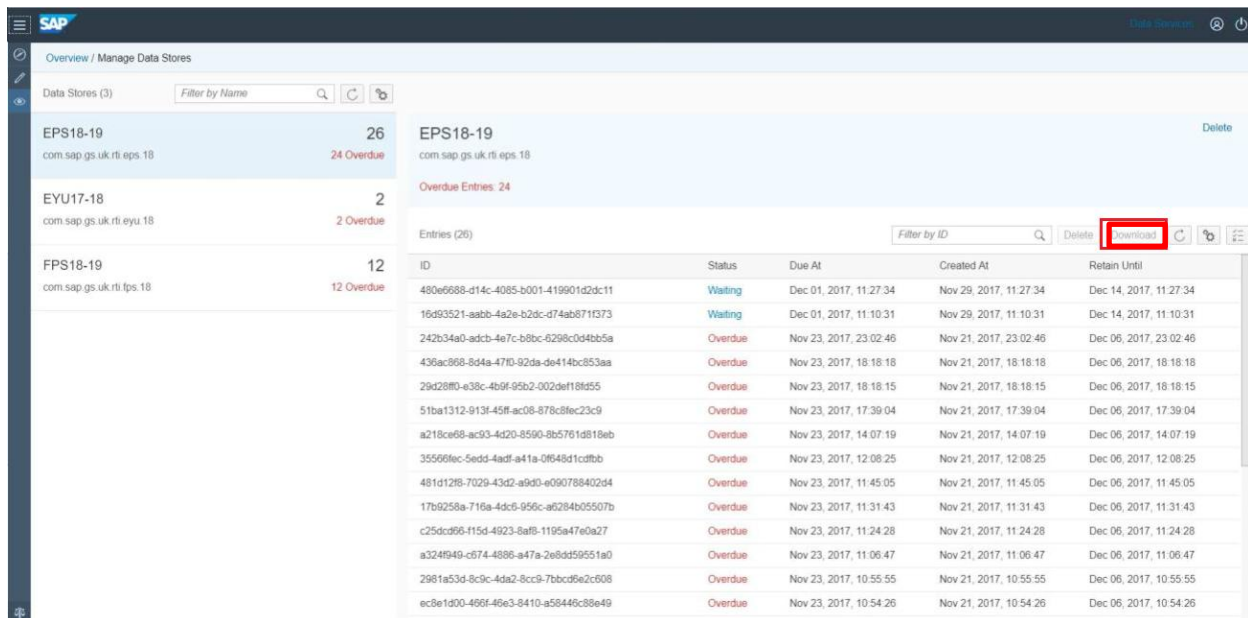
SAP

Data Services

Overview / Manage Data Stores

Data Stores (3)

Filter by Name

EPS18-19
com.sap.gs.uk.rti.eps.18
26
24 Overdue

EYU17-18
com.sap.gs.uk.rti.eyu.18
2
2 Overdue

FPS18-19
com.sap.gs.uk.rti.fps.18
12
12 Overdue

EPS18-19
com.sap.gs.uk.rti.eps.18

Delete

Overdue Entries: 24

Entries (26)

Filter by ID

Delete

Download

| ID | Status | Due At | Created At | Retain Until |
|---|---|---|---|---|
| 480e6688-d14c-4085-b001-419901d2dc11 | Waiting | Dec 01, 2017, 11:27:34 | Nov 29, 2017, 11:27:34 | Dec 14, 2017, 11:27:34 |
| 16d93521-aabb-4a2e-b2dc-d74ab871f373 | Waiting | Dec 01, 2017, 11:10:31 | Nov 29, 2017, 11:10:31 | Dec 14, 2017, 11:10:31 |
| 242b34a0-adcb-4e7c-b8bc-6298c0d4bb5a | Overdue | Nov 23, 2017, 23:02:46 | Nov 21, 2017, 23:02:46 | Dec 06, 2017, 23:02:46 |
| 436ac868-8d4a-47f0-92da-de414bc853aa | Overdue | Nov 23, 2017, 18:18:18 | Nov 21, 2017, 18:18:18 | Dec 06, 2017, 18:18:18 |
| 29d28ff0-e38c-4b9f-95b2-002def18fd55 | Overdue | Nov 23, 2017, 18:18:15 | Nov 21, 2017, 18:18:15 | Dec 06, 2017, 18:18:15 |
| 51ba1312-913f-45ff-ac08-878c8fec23c9 | Overdue | Nov 23, 2017, 17:39:04 | Nov 21, 2017, 17:39:04 | Dec 06, 2017, 17:39:04 |
| a218ce68-ac93-4d20-8590-8b5761d818eb | Overdue | Nov 23, 2017, 14:07:19 | Nov 21, 2017, 14:07:19 | Dec 06, 2017, 14:07:19 |
| 35566fec-5edd-4adf-a41a-0f648d1cdfbb | Overdue | Nov 23, 2017, 12:08:25 | Nov 21, 2017, 12:08:25 | Dec 06, 2017, 12:08:25 |
| 481d12f8-7029-43d2-a9d0-e090788402d4 | Overdue | Nov 23, 2017, 11:45:05 | Nov 21, 2017, 11:45:05 | Dec 06, 2017, 11:45:05 |
| 17b9258a-716a-4dc6-956c-a6284b05507b | Overdue | Nov 23, 2017, 11:31:43 | Nov 21, 2017, 11:31:43 | Dec 06, 2017, 11:31:43 |
| c25dcd66-f15d-4923-8af8-1195a47e0a27 | Overdue | Nov 23, 2017, 11:24:28 | Nov 21, 2017, 11:24:28 | Dec 06, 2017, 11:24:28 |
| a324f949-c674-4886-a47a-2e8dd59551a0 | Overdue | Nov 23, 2017, 11:06:47 | Nov 21, 2017, 11:06:47 | Dec 06, 2017, 11:06:47 |
| 2981a53d-8c9c-4da2-8cc9-7bbcd6e2c608 | Overdue | Nov 23, 2017, 10:55:55 | Nov 21, 2017, 10:55:55 | Dec 06, 2017, 10:55:55 |
| ec8e1d00-466f-46e3-8410-a58446c88e49 | Overdue | Nov 23, 2017, 10:54:26 | Nov 21, 2017, 10:54:26 | Dec 06, 2017, 10:54:26 |